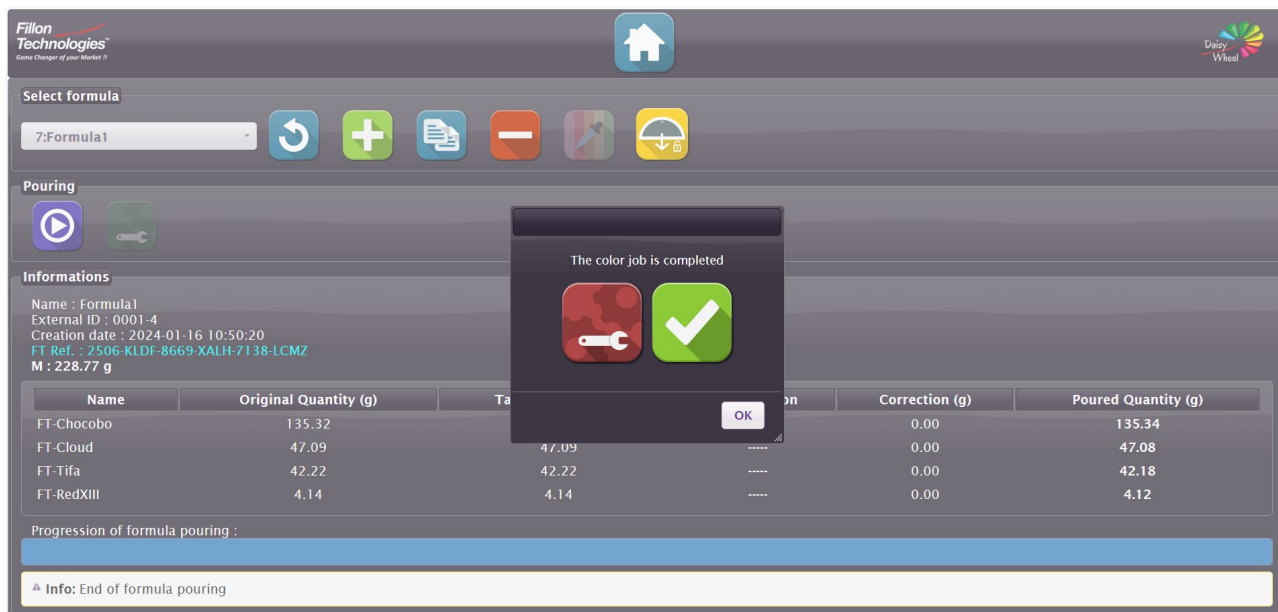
Fillon Technologies™
Game Changer of your Market !!

Daisy Wheel

Select formula

7:Formula1

Pouring

Informations

Name : Formula1
External ID : 0001-4
Creation date : 2024-01-16 10:50:20
FT Ref. : 2506-KLDF-8669-XALH-7138-LCMZ
M : 228.77 g

The color job is completed

OK

| Name | Original Quantity (g) | Ta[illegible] | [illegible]on | Correction (g) | Poured Quantity (g) |
|---|---|---|---|---|---|
| FT-Chocobo | 135.32 | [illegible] | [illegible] | 0.00 | 135.34 |
| FT-Cloud | 47.09 | 47.09 | ----- | 0.00 | 47.08 |
| FT-Tifa | 42.22 | 42.22 | ----- | 0.00 | 42.18 |
| FT-RedXIII | 4.14 | 4.14 | ----- | 0.00 | 4.12 |

Progression of formula pouring :

Info: End of formula pouring